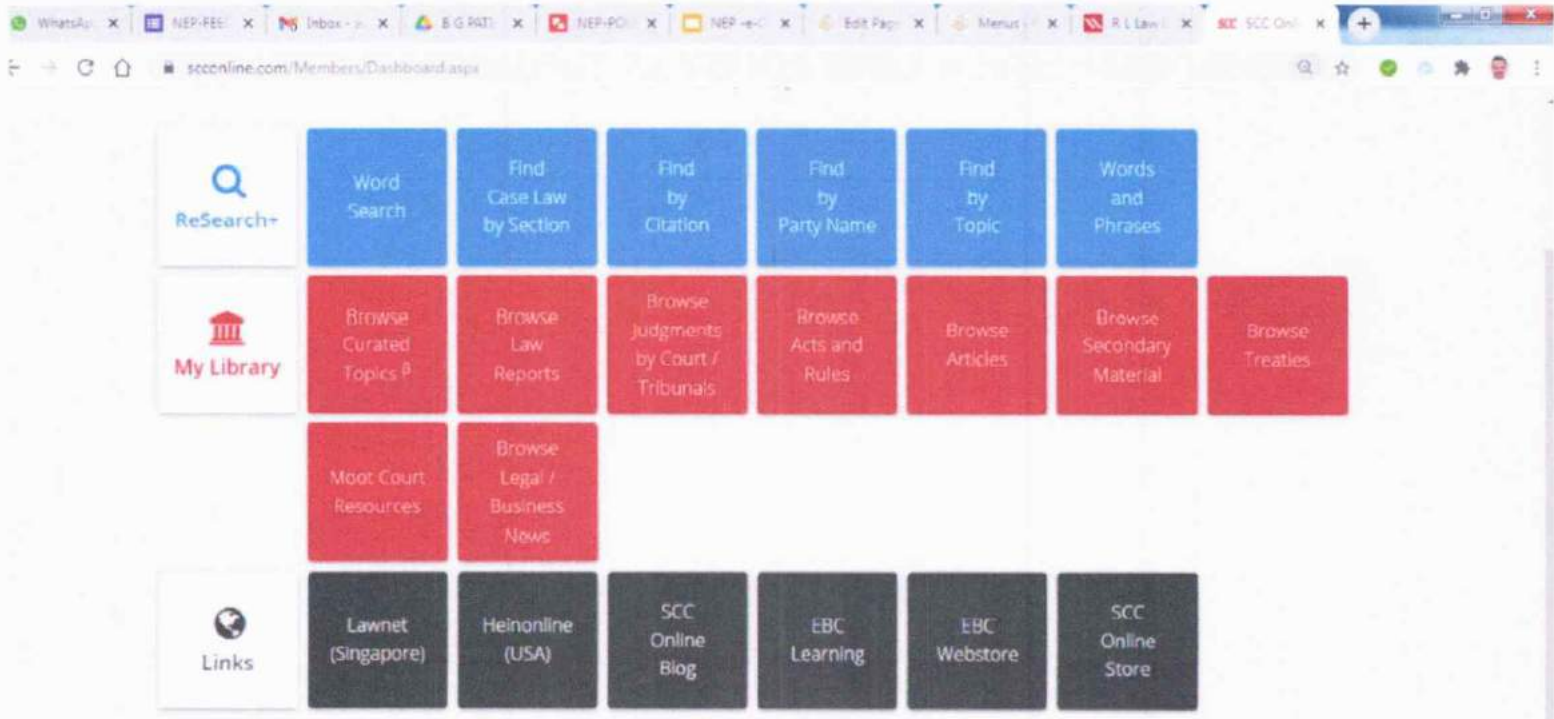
WhatsAp × NEP-FEE × Inbox - × B G PATI × NEP-PO × NEP -e- × Edit Page × Menus × R L Law × SCC Onl ×

scconline.com/Members/Dashboard.aspx

ReSearch+

Word Search

Find Case Law by Section

Find by Citation

Find by Party Name

Find by Topic

Words and Phrases

My Library

Browse Curated Topics β

Browse Law Reports

Browse Judgments by Court / Tribunals

Browse Acts and Rules

Browse Articles

Browse Secondary Material

Browse Treaties

Moot Court Resources

Browse Legal / Business News

Links

Lawnet (Singapore)

Heinonline (USA)

SCC Online Blog

EBC Learning

EBC Webstore

SCC Online Store